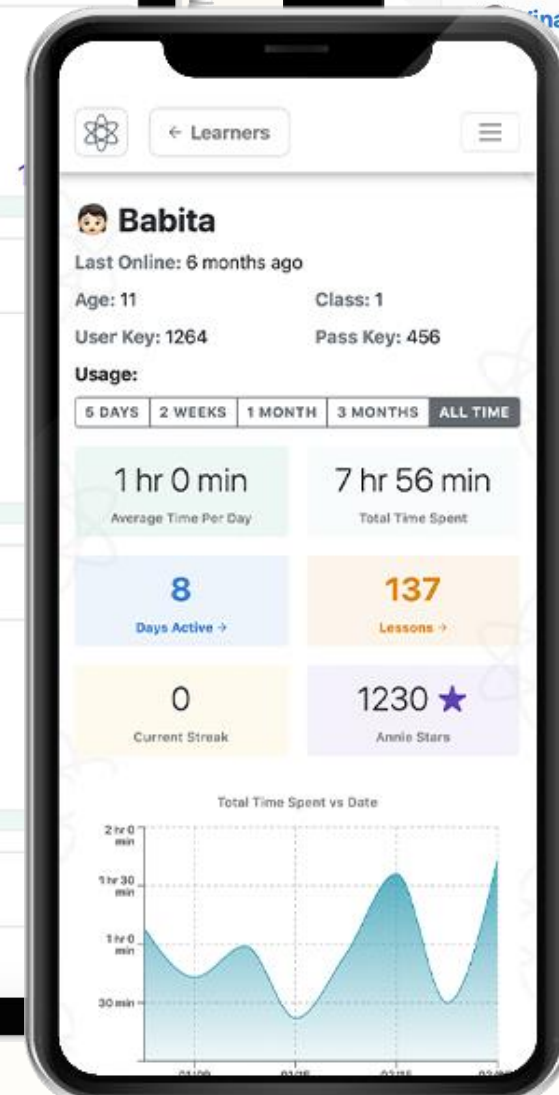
← Learners

Babita
Last Online: 6 months ago
Age: 11
Class: 1
User Key: 1264
Pass Key: 456
Usage:
5 DAYS | 2 WEEKS | 1 MONTH | 3 MONTHS | ALL TIME

1 hr 0 min
Average Time Per Day

7 hr 56 min
Total Time Spent

8
Days Active →

137
Lessons →

0
Current Streak

1230 ★
Annie Stars

Total Time Spent vs Date
2 hr 0 min
1 hr 30 min
1 hr 0 min
30 min
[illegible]